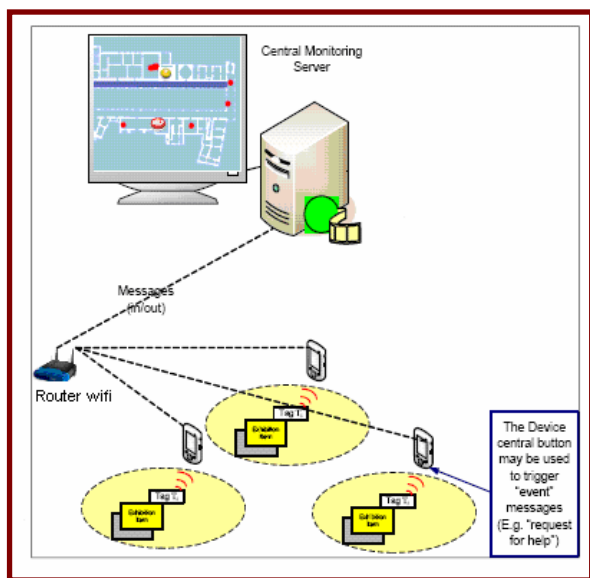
Central Monitoring Server

Messages (in/out)

Router wifi

Tag T.

Exhibition Item

Tag T.

Exhibition Item

Tag T.

Exhibition Item

The Device central button may be used to trigger "event" messages (E.g. "request for help")